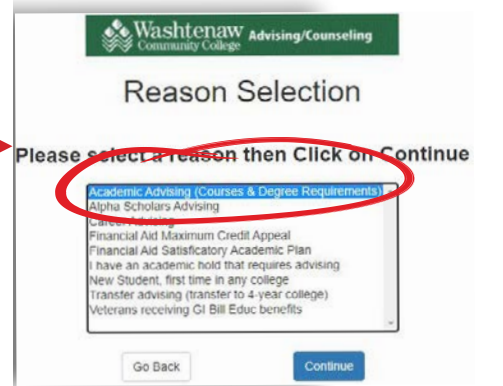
Washtenaw Community College Advising/Counseling

Reason Selection

Please select a reason then Click on Continue

Academic Advising (Courses & Degree Requirements)
Alpha Scholars Advising
Career Advising
Financial Aid Maximum Credit Appeal
Financial Aid Satisfactory Academic Plan
I have an academic hold that requires advising
New Student, first time in any college
Transfer advising (transfer to 4-year college)
Veterans receiving GI Bill Educ benefits

Go Back

Continue